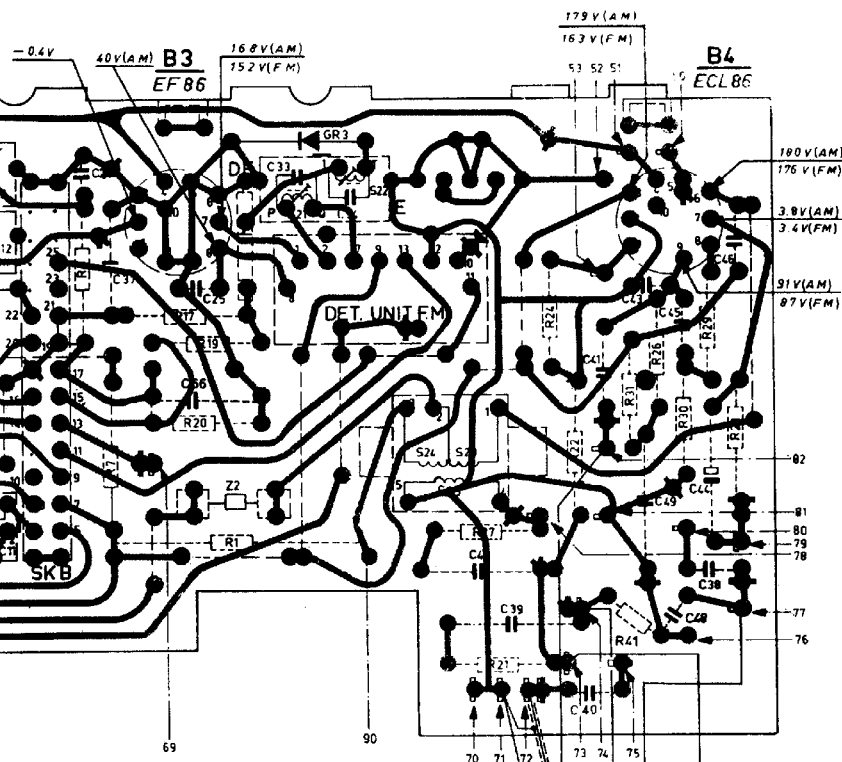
– 0.4V
40V(AM)
B3
EF 86
168V(AM)
152V(FM)
179V(AM)
163V(FM)
53 52 51
B4
ECL86
GR3
C33
S22
P
180V(AM)
176V(FM)
3.8V(AM)
3.4V(FM)
91V(AM)
87V(FM)
C37
C25
DET. UNIT FM
R24
C43
C46
C45
R29
C41
R26
R31
R30
R19
C36
R20
S24
Z2
R1
C44
C49
R27
C4
C39
C38
C48
R41
R21
C40
SKB
82
81
80
79
78
77
76
69
90
70
71
72
73
74
75